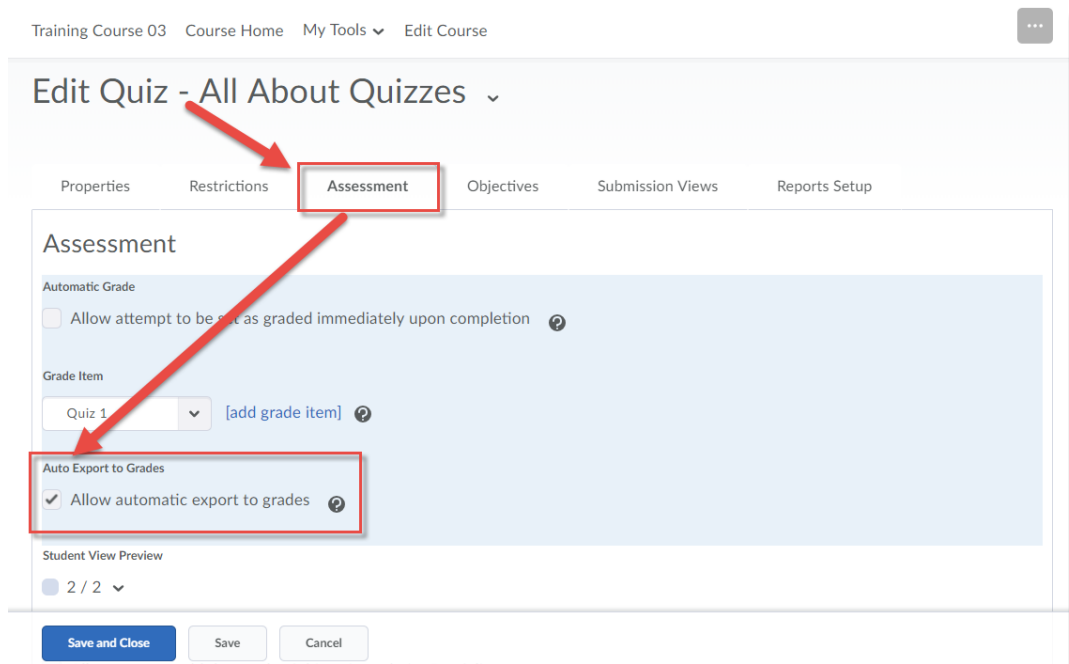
Training Course 03 Course Home My Tools Edit Course

Edit Quiz - All About Quizzes

Properties Restrictions Assessment Objectives Submission Views Reports Setup

Assessment

Automatic Grade

Allow attempt to be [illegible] as graded immediately upon completion

Grade Item

Quiz 1 [add grade item]

Auto Export to Grades

Allow automatic export to grades

Student View Preview

2 / 2

Save and Close Save Cancel